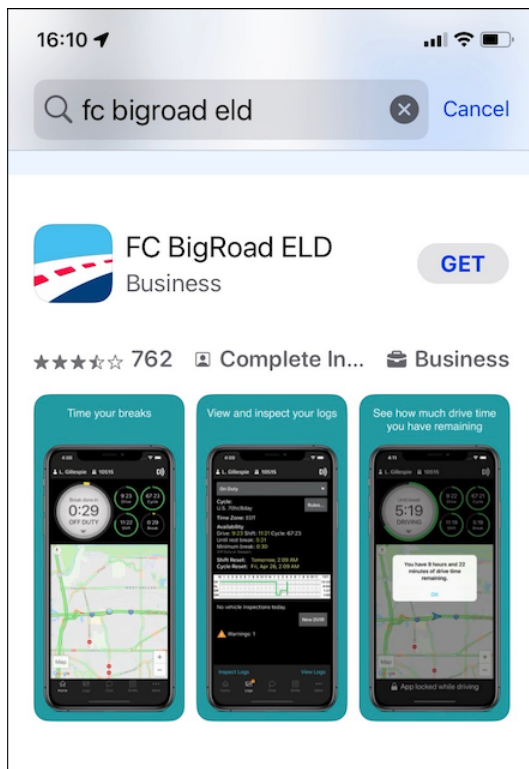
16:10

fc bigroad eld

Cancel

FC BigRoad ELD

Business

GET

762 Complete In... Business

Time your breaks

L. Gillespie 10515

0:29
OFF DUTY

9:23
6:23
11:22
0:29

View and inspect your logs

L. Gillespie 10515

On Duty

Cycle:
U.S. 70hr/8day

Time Zone: EDT

Availability
Drive: 9:23 Shift: 11:21 Cycle: 67:23
Until rest break: 0:31
Minimum break: 0:30

Shift Reset: Tomorrow, 2:09 AM
Cycle Reset: Fri, Apr 26, 2:09 AM

No vehicle inspections today.

New DVIR

Warnings: 1

Inspect Logs

View Logs

See how much drive time you have remaining

5:19
DRIVING

You have 9 hours and 22 minutes of drive time remaining.

OK

App locked while driving